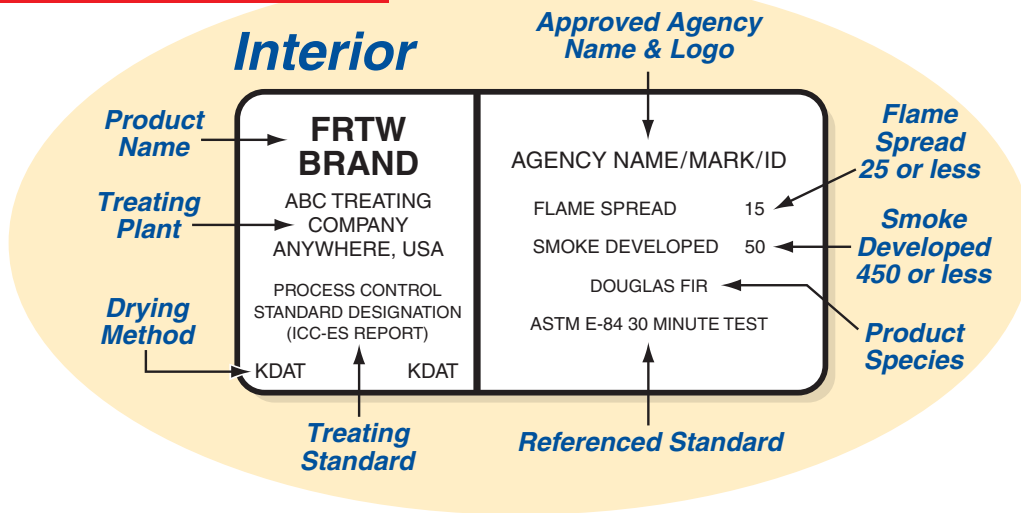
Interior

Approved Agency Name & Logo

Product Name

FRTW BRAND

ABC TREATING COMPANY ANYWHERE, USA

PROCESS CONTROL STANDARD DESIGNATION (ICC-ES REPORT)

KDAT KDAT

AGENCY NAME/MARK/ID

FLAME SPREAD 15

SMOKE DEVELOPED 50

DOUGLAS FIR

ASTM E-84 30 MINUTE TEST

Flame Spread 25 or less

Treating Plant

Smoke Developed 450 or less

Drying Method

Product Species

Treating Standard

Referenced Standard